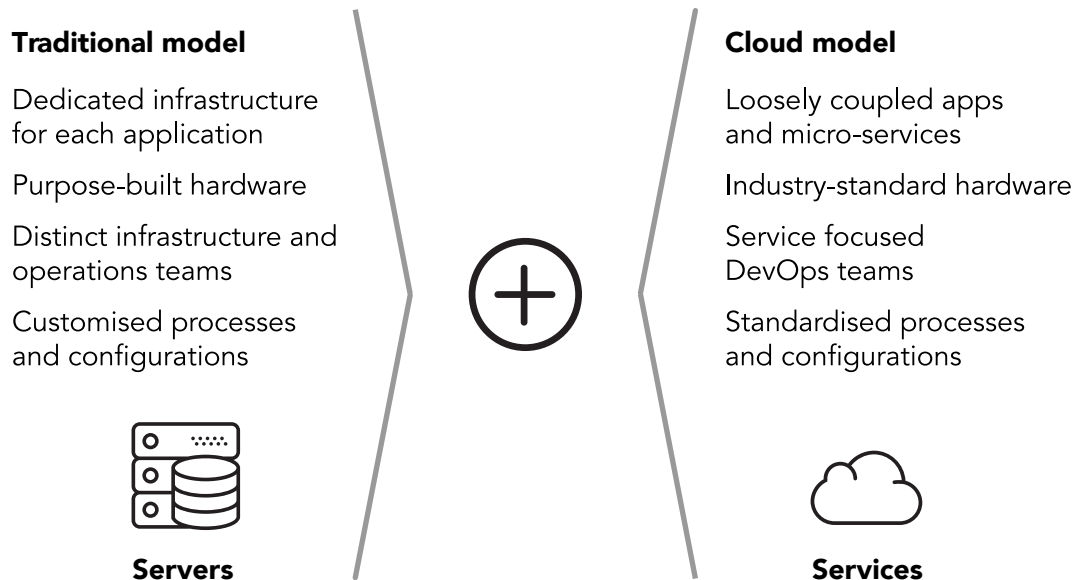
**Traditional model**

Dedicated infrastructure for each application

Purpose-built hardware

Distinct infrastructure and operations teams

Customised processes and configurations

**Servers**

**Cloud model**

Loosely coupled apps and micro-services

Industry-standard hardware

Service focused DevOps teams

Standardised processes and configurations

**Services**